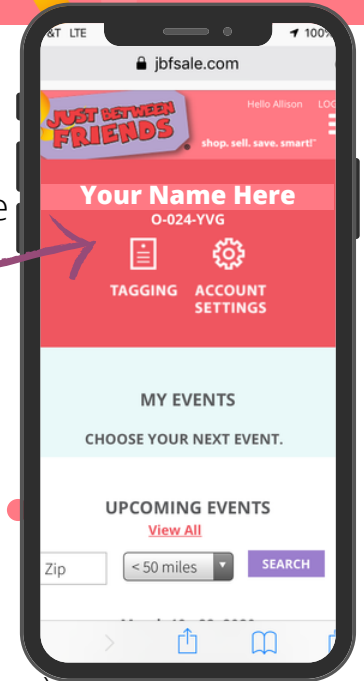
&T LTE
100%
jbfsale.com
JUST BETWEEN FRIENDS
Hello Allison LO
shop. sell. save. smart!
e
Your Name Here
O-024-YVG
TAGGING
ACCOUNT SETTINGS
MY EVENTS
CHOOSE YOUR NEXT EVENT.
UPCOMING EVENTS
View All
Zip
< 50 miles
SEARCH
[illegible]